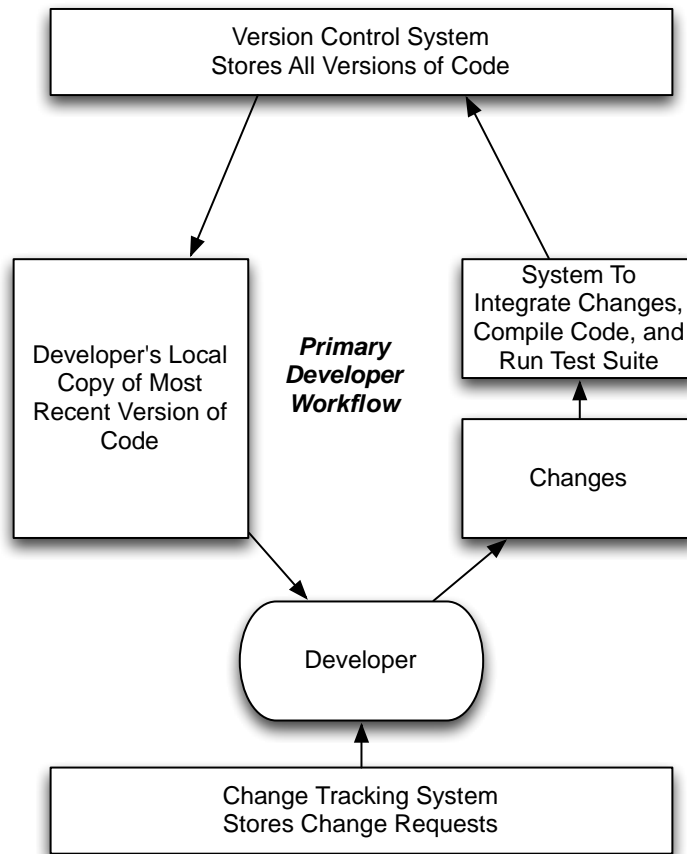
Version Control System
Stores All Versions of Code

Developer's Local Copy of Most Recent Version of Code

Primary Developer Workflow

System To Integrate Changes, Compile Code, and Run Test Suite

Changes

Developer

Change Tracking System
Stores Change Requests